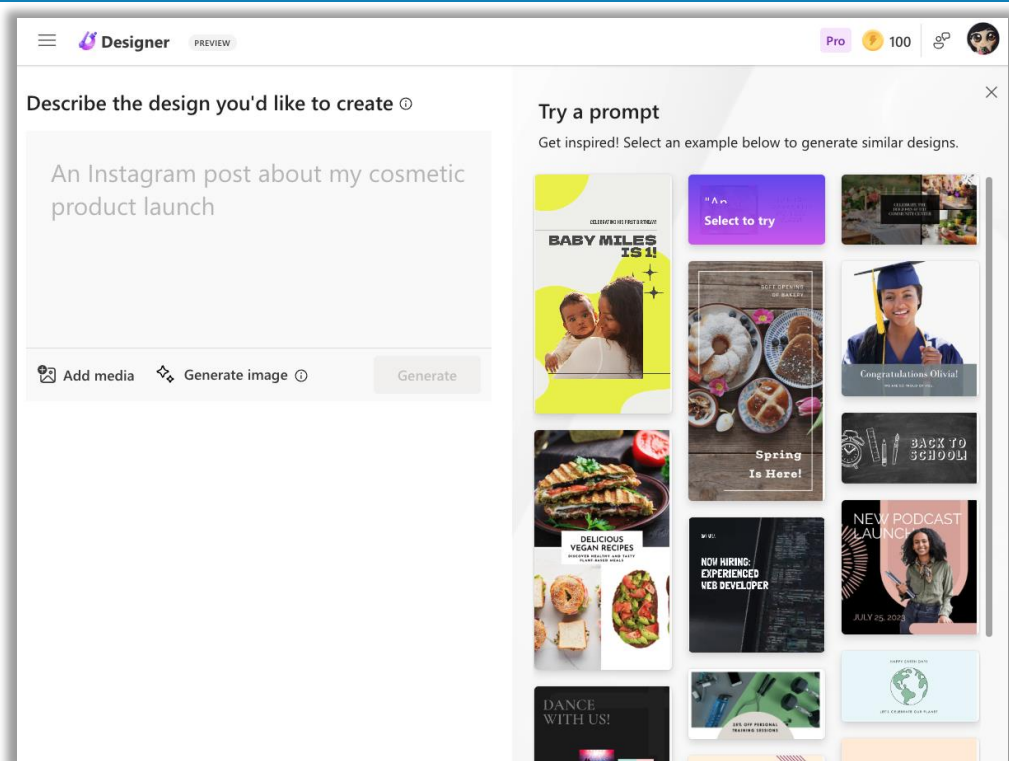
Designer PREVIEW

Pro 100

Describe the design you'd like to create ⓘ

An Instagram post about my cosmetic product launch

Add media Generate image ⓘ Generate

Try a prompt

Get inspired! Select an example below to generate similar designs.

CELEBRATING HIS FIRST BIRTHDAY!

BABY MILES IS 1!

"An

Select to try

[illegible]

SELF OPENING OF BAKERY

Spring Is Here!

Congratulations Olivia!

BACK TO SCHOOL!

DELICIOUS VEGAN RECIPES

DISCOVER HEALTHY AND TASTY PLANT-BASED MEALS

NOW HIRING: EXPERIENCED WEB DEVELOPER

NEW PODCAST LAUNCH

JULY 25, 2023

DANCE WITH US!

20% OFF PERSONAL TRAINING SESSIONS

HAPPY EARTH DAY

LET'S CELEBRATE OUR PLANET